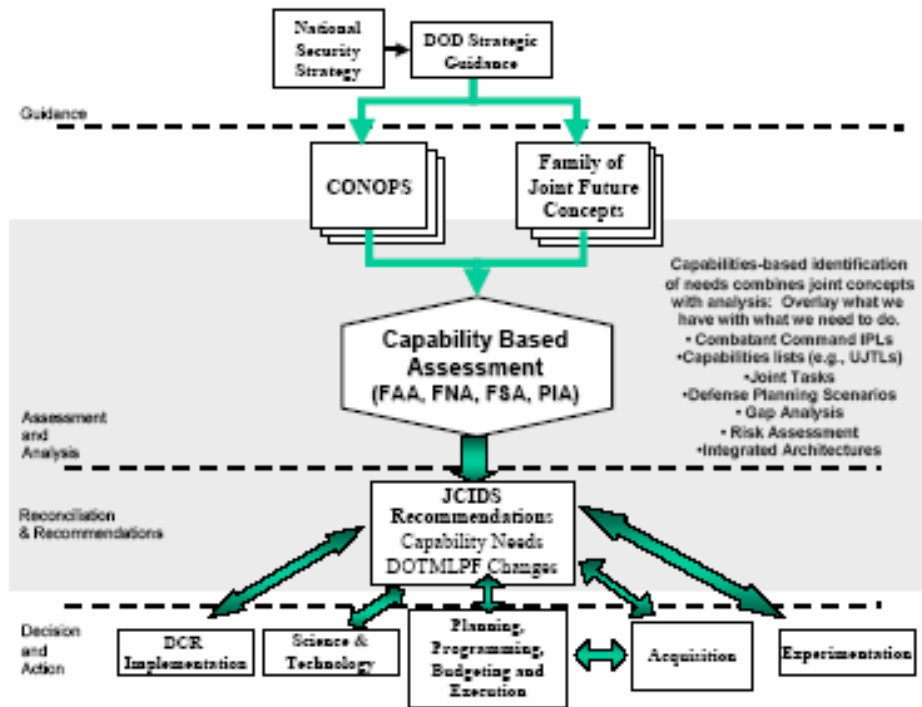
National Security Strategy

DOD Strategic Guidance

Guidance

CONOPS

Family of Joint Future Concepts

Capabilities-based identification of needs combines joint concepts with analysis: Overlay what we have with what we need to do.
• Combatant Command IPLs
•Capabilities lists (e.g., UJTLs)
•Joint Tasks
•Defense Planning Scenarios
• Gap Analysis
• Risk Assessment
•Integrated Architectures

Capability Based Assessment (FAA, FNA, FSA, PIA)

Assessment and Analysis

Reconciliation & Recommendations

JCIDS Recommendations
Capability Needs
DOTMLPF Changes

Decision and Action

DCR Implementation

Science & Technology

Planning, Programming, Budgeting and Execution

Acquisition

Experimentation